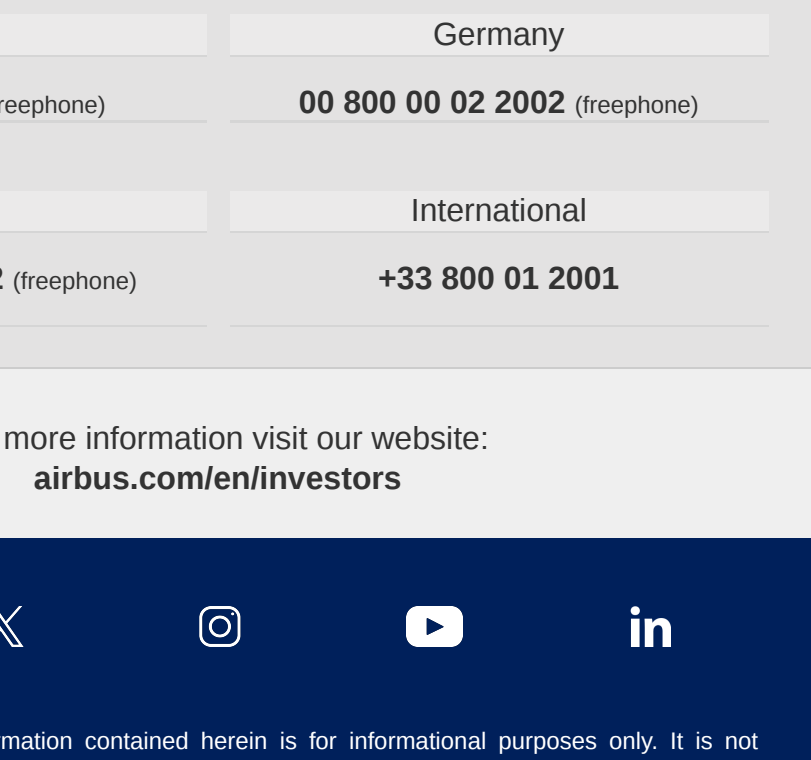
Germany

reephone)

**00 800 00 02 2002** (freephone)

International

2 (freephone)

**+33 800 01 2001**

more information visit our website:
**airbus.com/en/investors**

mation contained herein is for informational purposes only. It is not